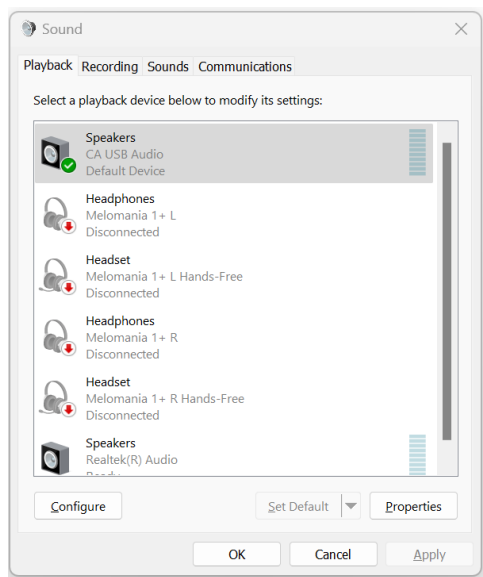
Sound

Playback Recording Sounds Communications

Select a playback device below to modify its settings:

Speakers
CA USB Audio
Default Device

Headphones
Melomania 1+ L
Disconnected

Headset
Melomania 1+ L Hands-Free
Disconnected

Headphones
Melomania 1+ R
Disconnected

Headset
Melomania 1+ R Hands-Free
Disconnected

Speakers
Realtek(R) Audio
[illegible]

Configure
Set Default
Properties

OK
Cancel
Apply